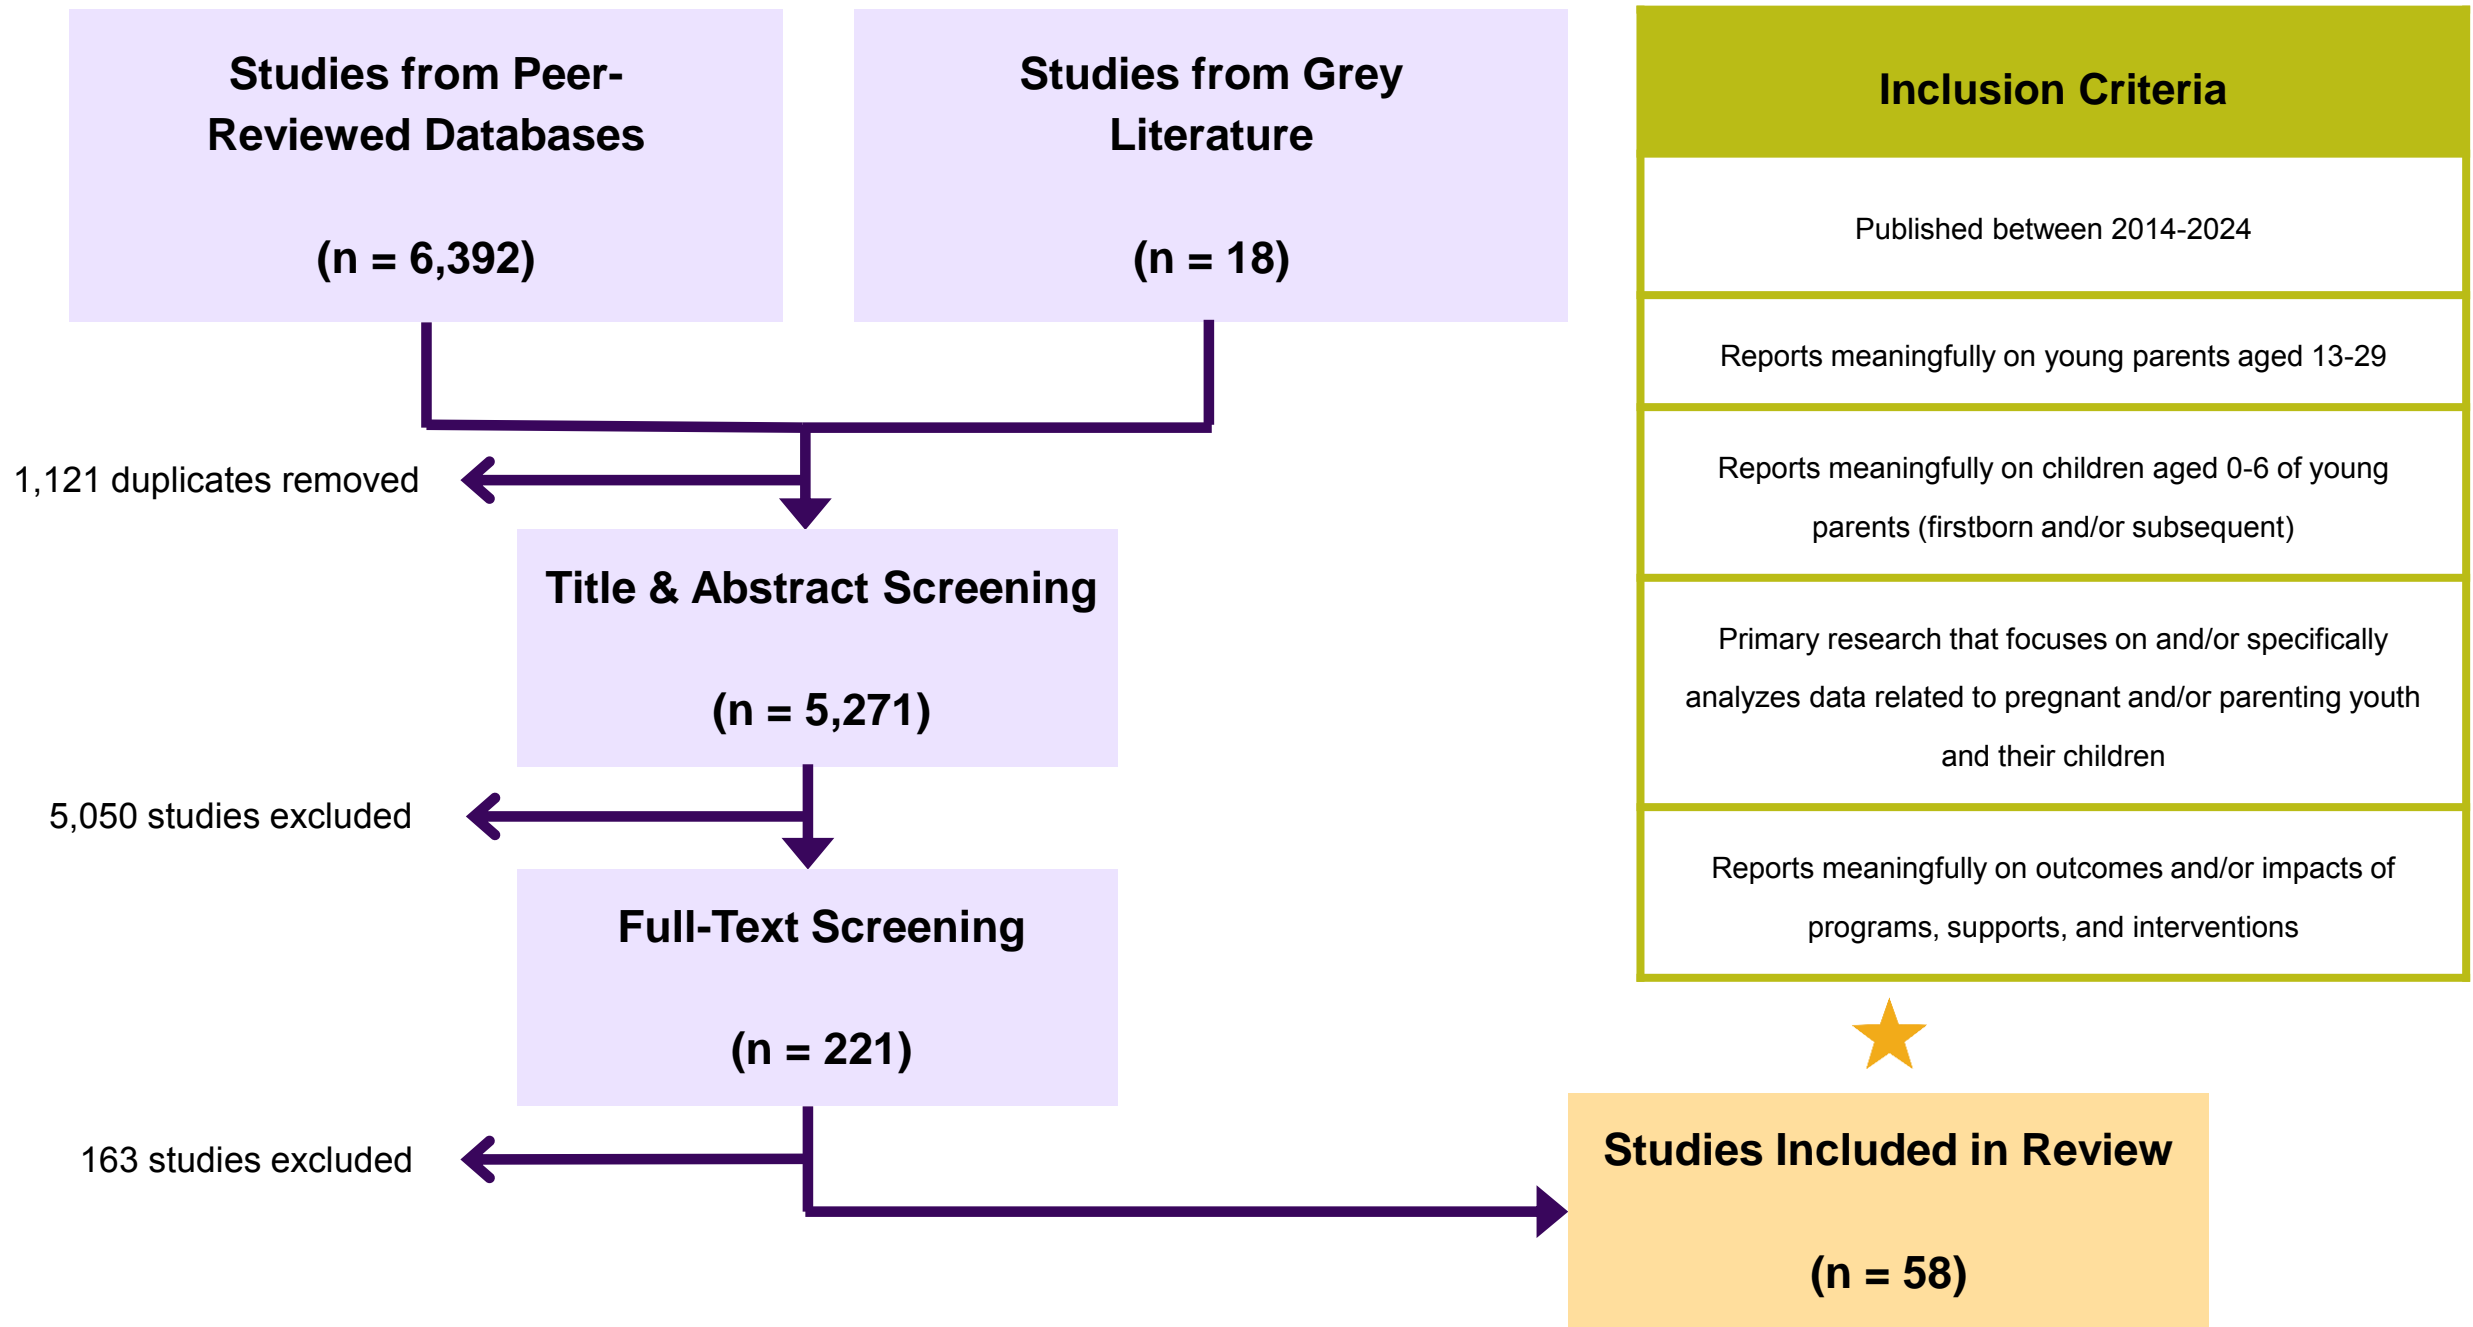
Studies from Peer-Reviewed Databases

(n = 6,392)

Studies from Grey Literature

(n = 18)

Inclusion Criteria

Published between 2014-2024

Reports meaningfully on young parents aged 13-29

Reports meaningfully on children aged 0-6 of young parents (firstborn and/or subsequent)

Primary research that focuses on and/or specifically analyzes data related to pregnant and/or parenting youth and their children

Reports meaningfully on outcomes and/or impacts of programs, supports, and interventions

1,121 duplicates removed

Title & Abstract Screening

(n = 5,271)

5,050 studies excluded

Full-Text Screening

(n = 221)

163 studies excluded

Studies Included in Review

(n = 58)